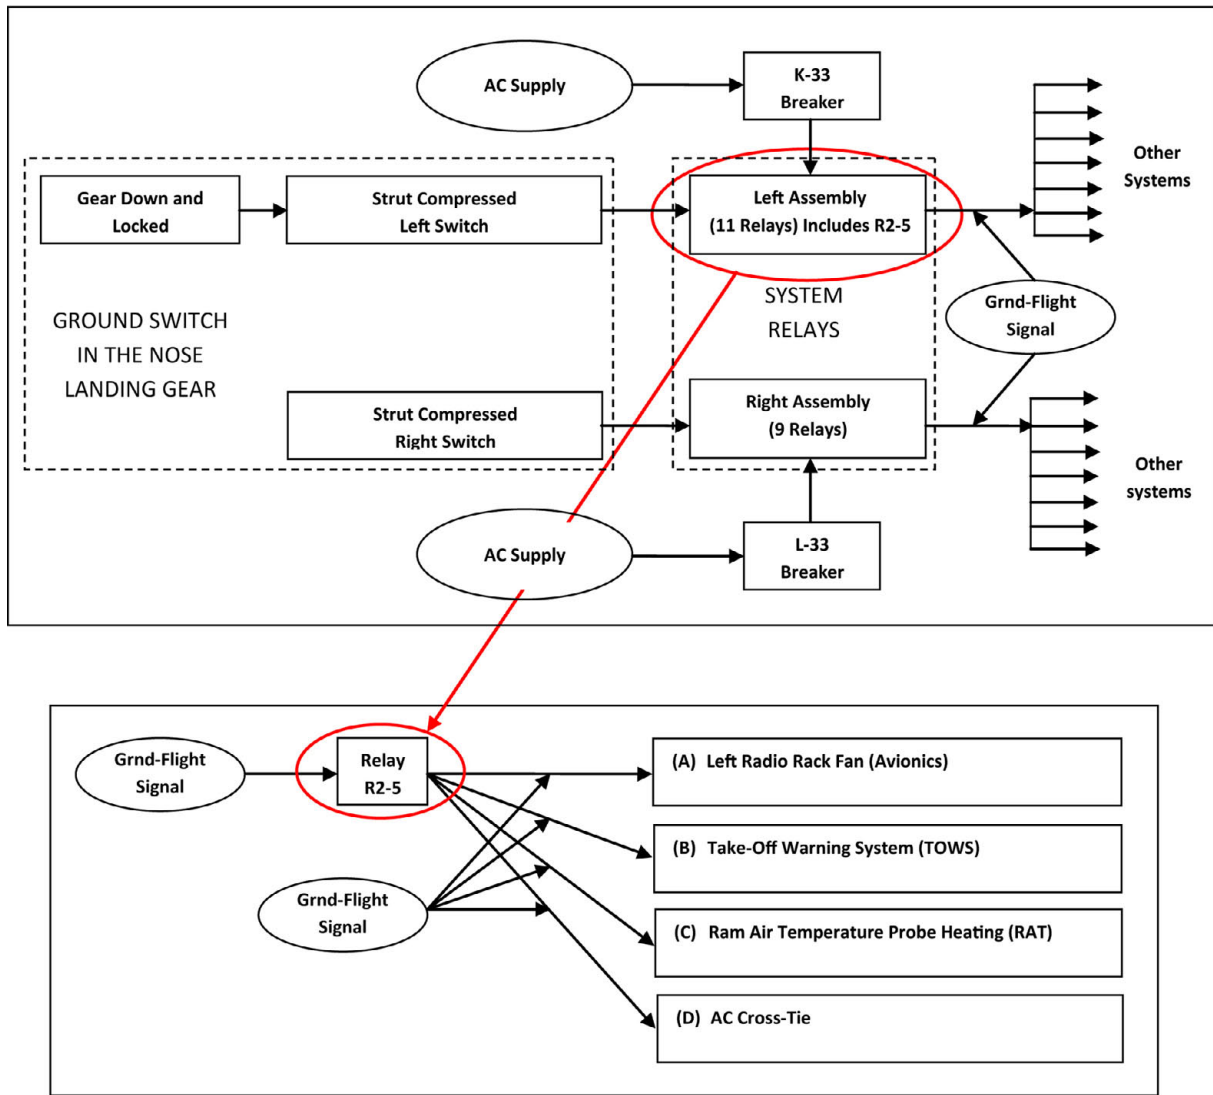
AC Supply

K-33 Breaker

Gear Down and Locked

Strut Compressed Left Switch

Left Assembly (11 Relays) Includes R2-5

Other Systems

GROUND SWITCH IN THE NOSE LANDING GEAR

SYSTEM RELAYS

Grnd-Flight Signal

Strut Compressed Right Switch

Right Assembly (9 Relays)

Other systems

AC Supply

L-33 Breaker

Grnd-Flight Signal

Relay R2-5

(A) Left Radio Rack Fan (Avionics)

(B) Take-Off Warning System (TOWS)

Grnd-Flight Signal

(C) Ram Air Temperature Probe Heating (RAT)

(D) AC Cross-Tie